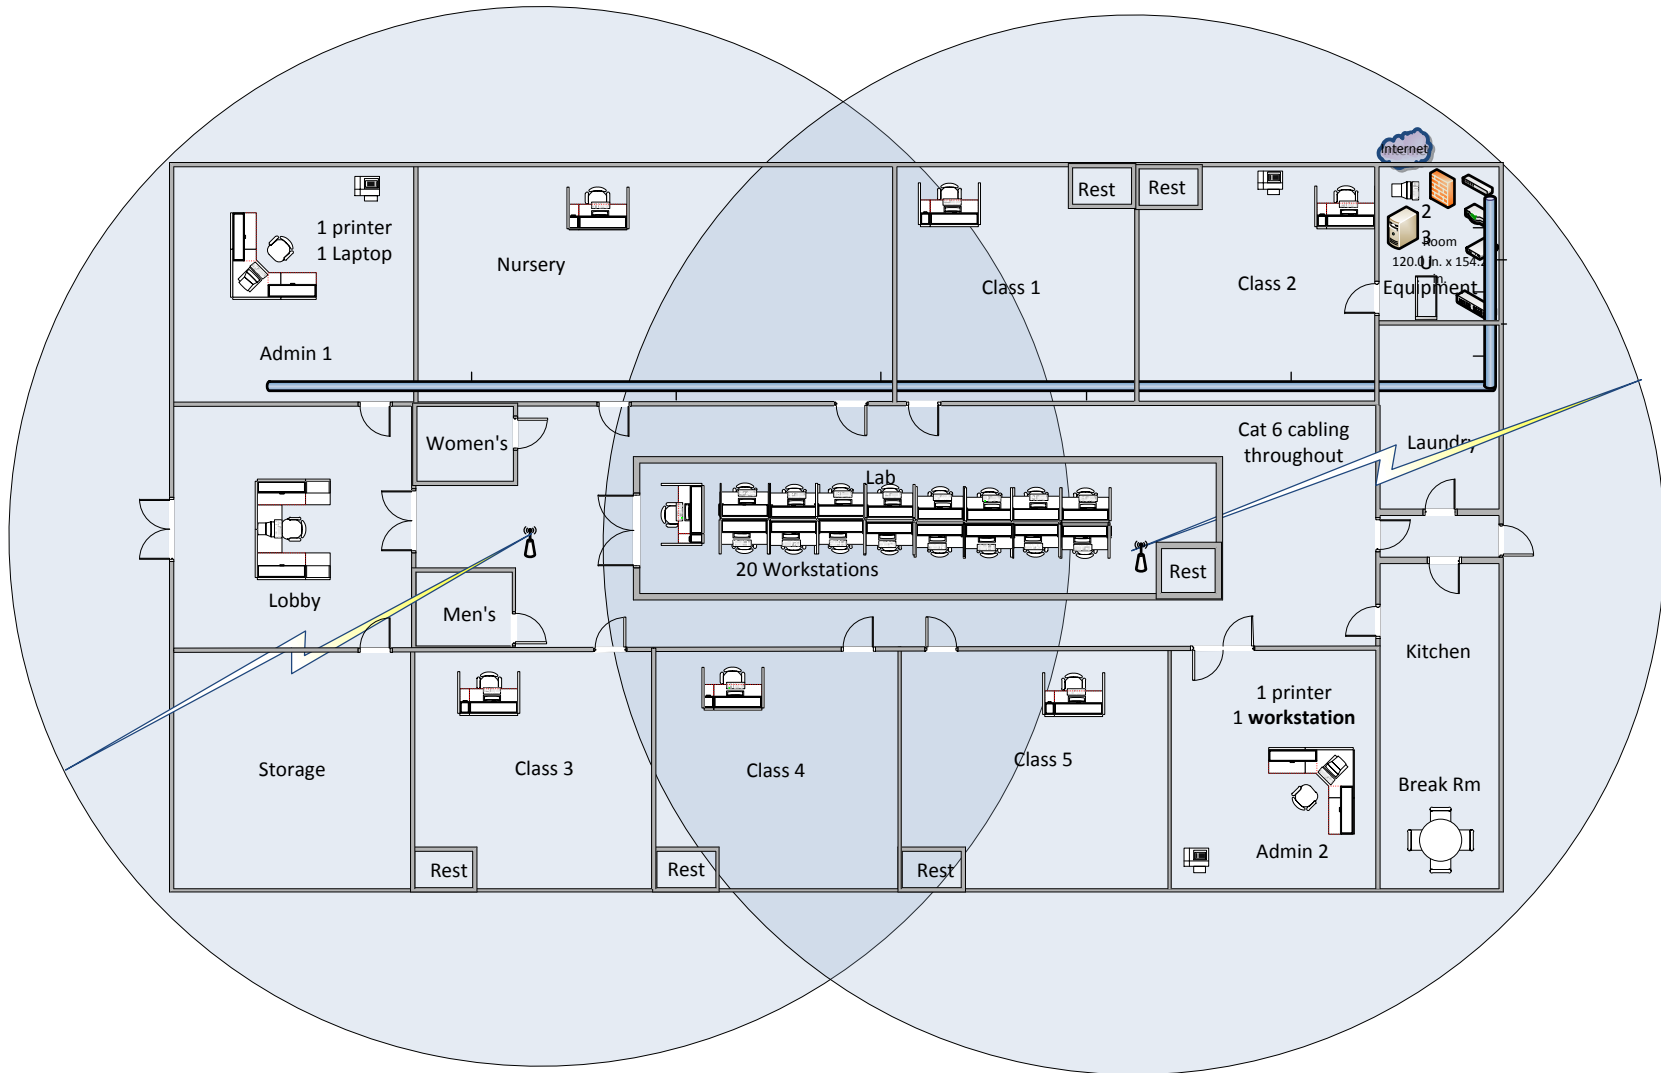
Internet

1 printer
1 Laptop

Admin 1

Nursery

Rest

Rest

Class 1

Class 2

2
3
Room
120.0 in. x 154.
in.
Equipment

Women's

Lab

Cat 6 cabling throughout

Laundry

Lobby

20 Workstations

Rest

Men's

Kitchen

1 printer
1 workstation

Storage

Class 3

Class 4

Class 5

Break Rm

Admin 2

Rest

Rest

Rest